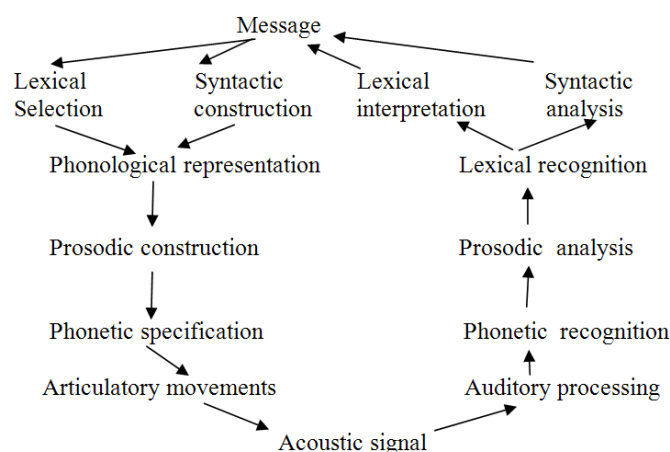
Message

Lexical Selection

Syntactic construction

Lexical interpretation

Syntactic analysis

Phonological representation

Lexical recognition

Prosodic construction

Prosodic analysis

Phonetic specification

Phonetic recognition

Articulatory movements

Auditory processing

Acoustic signal